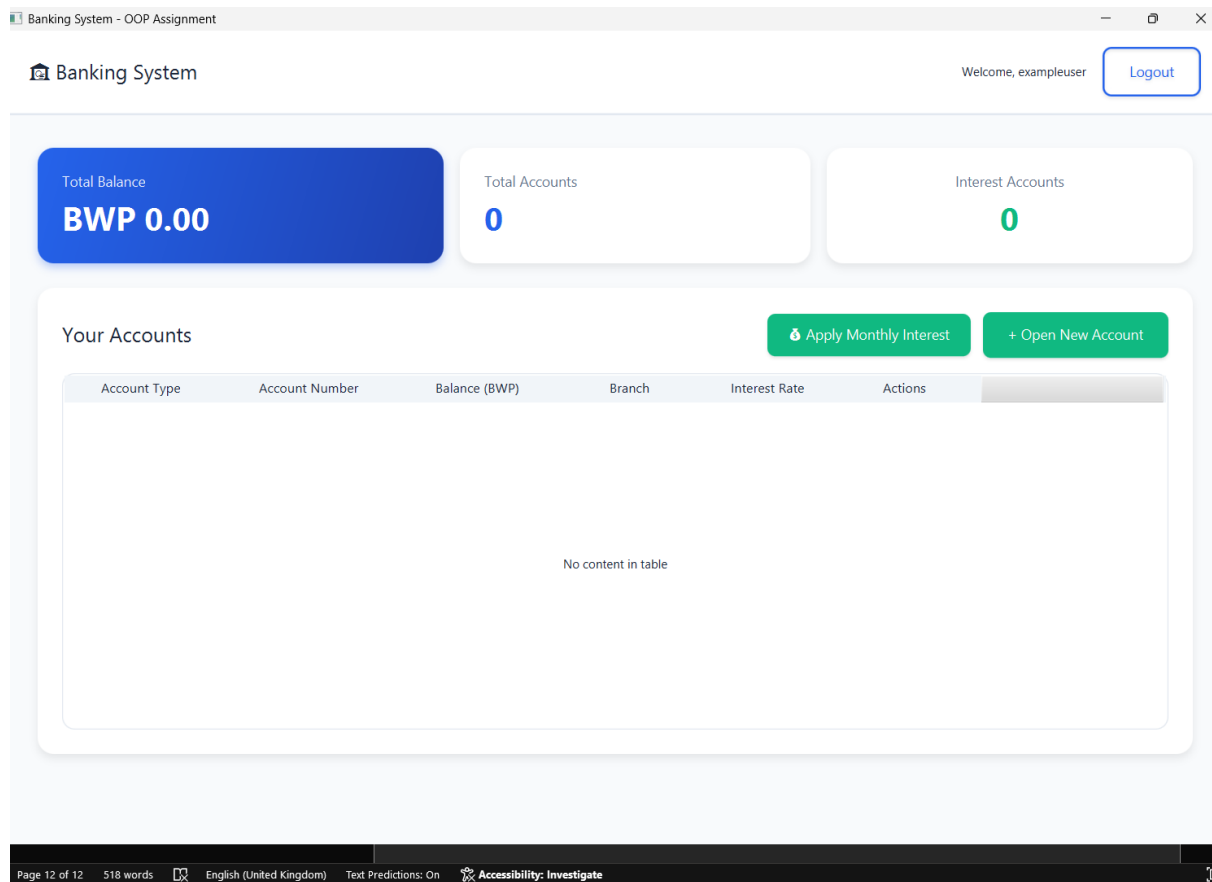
Banking System - OOP Assignment

Banking System

Welcome, exampleuser

Logout

Total Balance
BWP 0.00

Total Accounts
0

Interest Accounts
0

Your Accounts

Apply Monthly Interest

+ Open New Account

| Account Type | Account Number | Balance (BWP) | Branch | Interest Rate | Actions |
|---|---|---|---|---|---|

No content in table

Page 12 of 12 518 words English (United Kingdom) Text Predictions: On Accessibility: Investigate